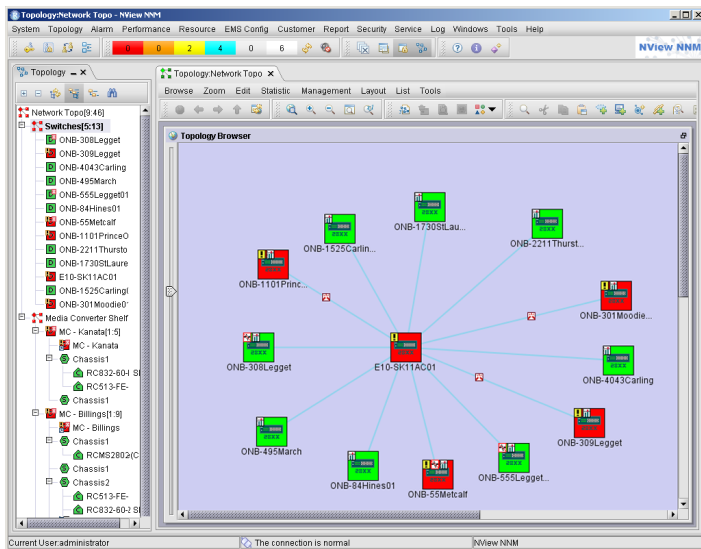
Topology:Network Topo - NView NNM

System Topology Alarm Performance Resource EMS Config Customer Report Security Service Log Windows Tools Help

0 0 2 4 0 6

NView NNM

Topology

Topology:Network Topo

Browse Zoom Edit Statistic Management Layout List Tools

Topology Browser

Network Topo[9:46]
Switches[5:13]
ONB-308Legget
ONB-309Legget
ONB-4043Carling
ONB-495March
ONB-555Legget01
ONB-84Hines01
ONB-55Metcalf
ONB-1101PrinceO
ONB-2211Thursto
ONB-1730StLaure
E10-SK11AC01
ONB-1525Carlingl
ONB-301Moodie0
Media Converter Shelf
MC - Kanata[1:5]
MC - Kanata
Chassis1
RC832-60-
RC513-FE-
Chassis1
MC - Billings[1:9]
MC - Billings
Chassis1
RCMS2802(C
Chassis1
Chassis2
RC513-FE-
RC832-60-

ONB-1730StLau...
ONB-1525Carlin...
ONB-2211Thurst...
ONB-1101Princ...
ONB-301Moodie...
ONB-308Legget
E10-SK11AC01
ONB-4043Carling
ONB-309Legget
ONB-495March
ONB-555Legget...
ONB-84Hines01
ONB-55Metcalf

Current User:administrator
The connection is normal
NView NNM